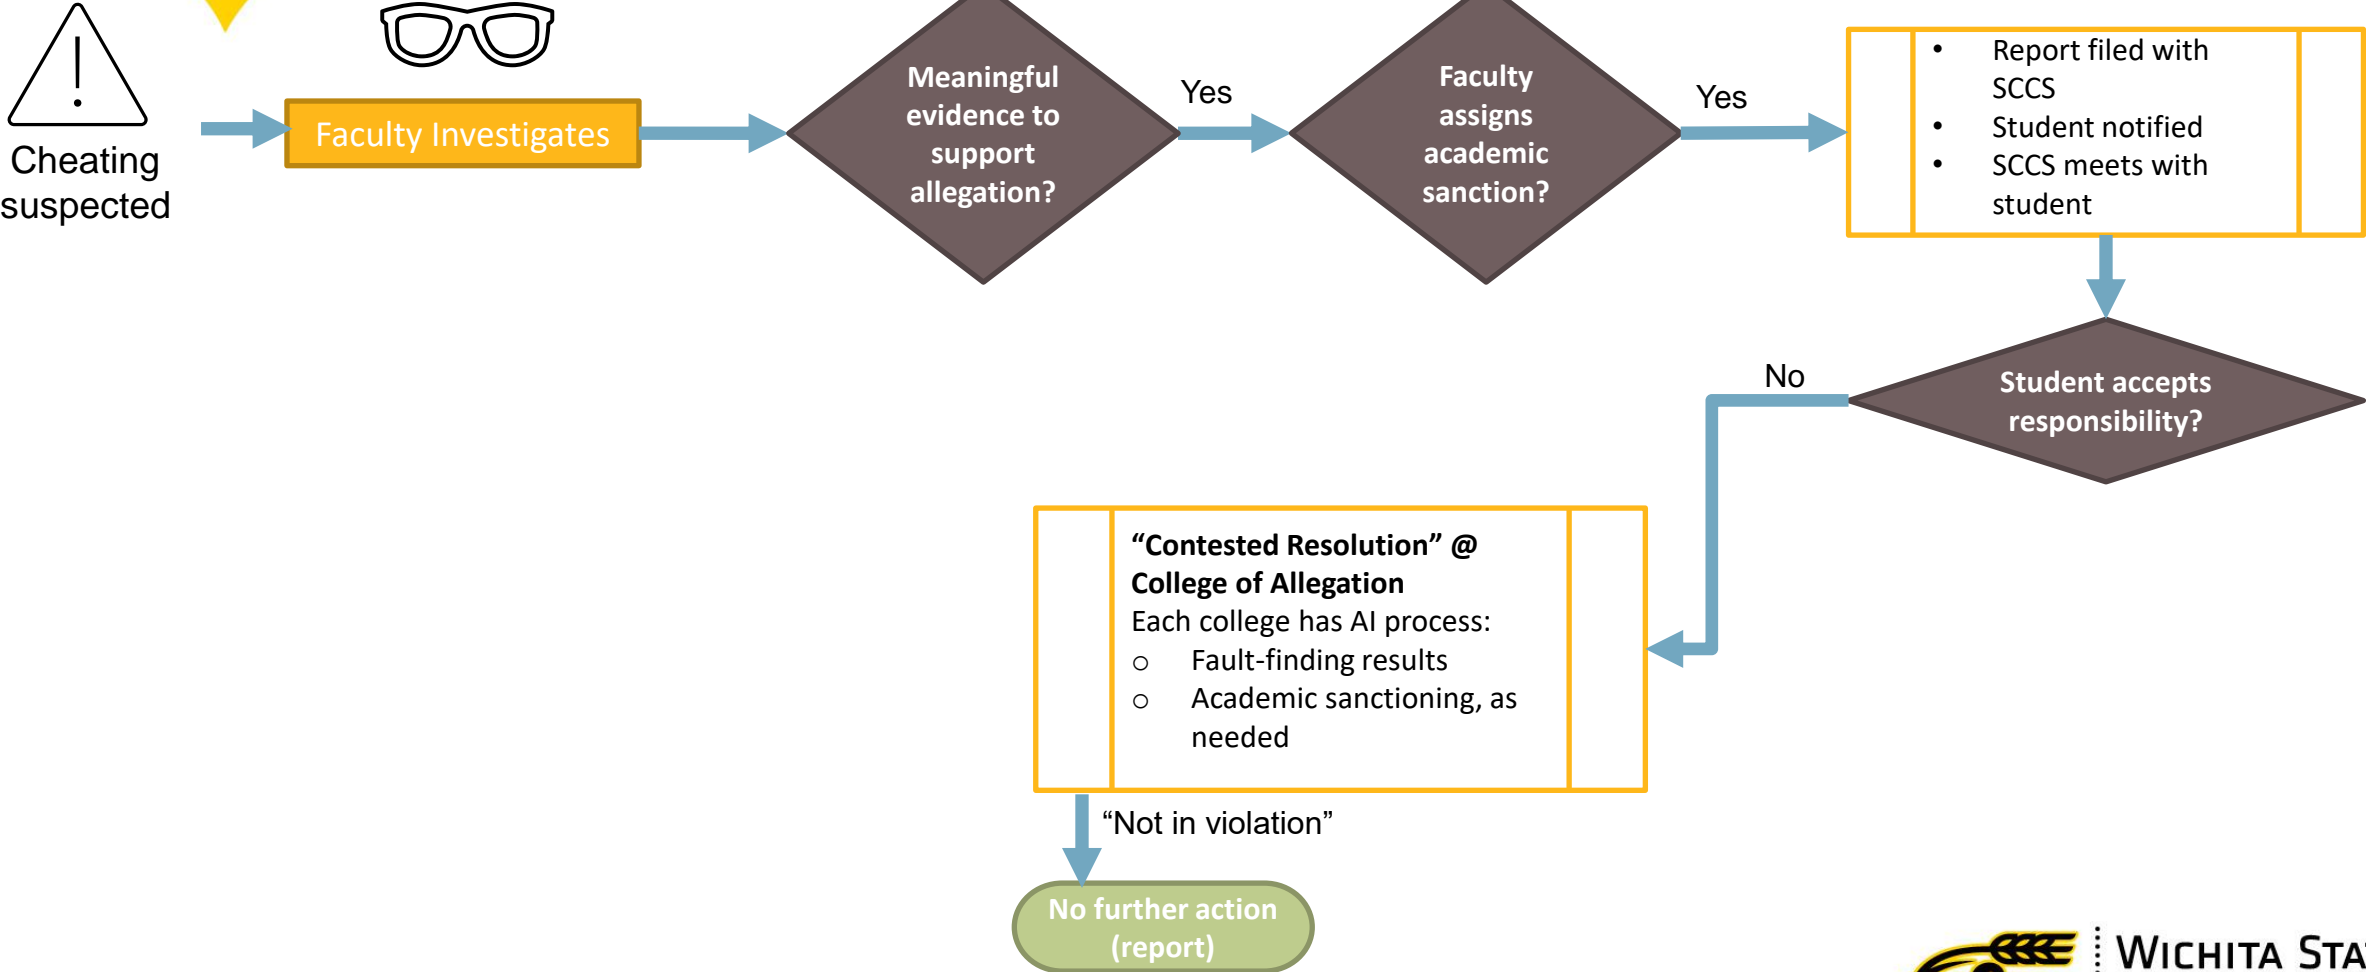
Cheating suspected

Faculty Investigates

Meaningful evidence to support allegation?

Yes

Faculty assigns academic sanction?

Yes

- Report filed with SCCS
- Student notified
- SCCS meets with student

No

Student accepts responsibility?

**“Contested Resolution” @ College of Allegation**
Each college has AI process:
○ Fault-finding results
○ Academic sanctioning, as needed

“Not in violation”

No further action (report)

WICHITA STA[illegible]